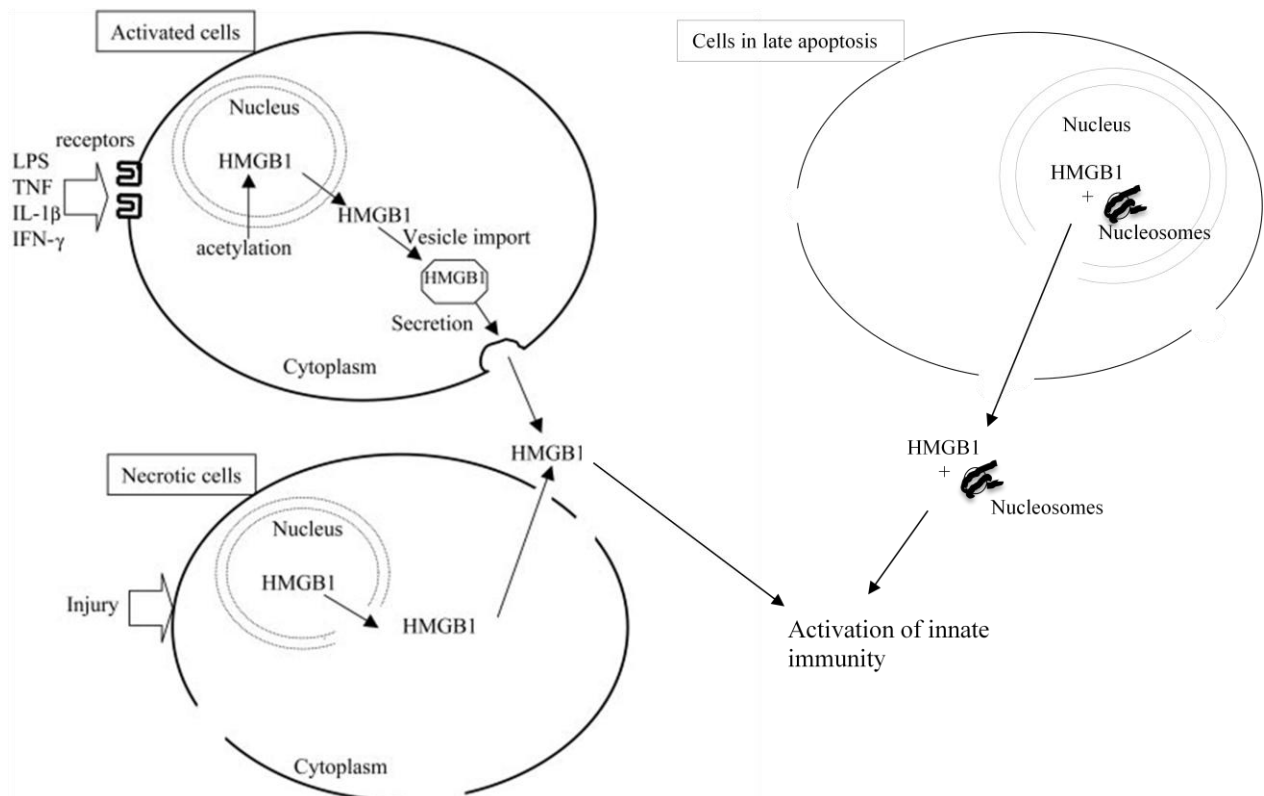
Activated cells

Nucleus

receptors

LPS
TNF
IL-1β
IFN-γ

HMGB1

acetylation

HMGB1

Vesicle import

HMGB1

Secretion

Cytoplasm

Cells in late apoptosis

Nucleus

HMGB1
+
Nucleosomes

HMGB1

Necrotic cells

Nucleus

HMGB1

Injury

HMGB1

Cytoplasm

HMGB1
+
Nucleosomes

Activation of innate immunity